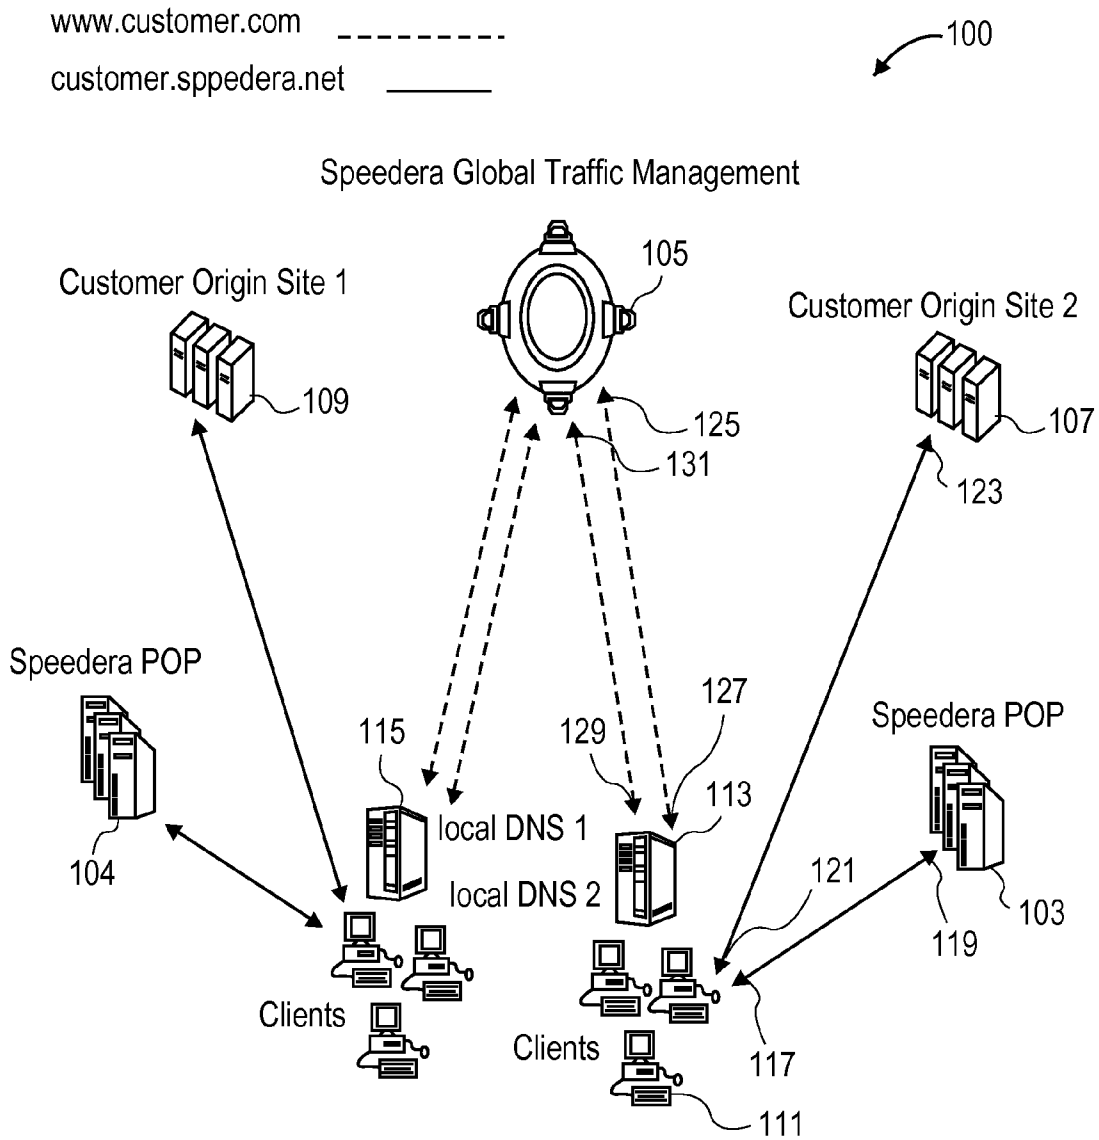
www.customer.com

customer.sppedera.net

100

Speedera Global Traffic Management

105

Customer Origin Site 1

109

Customer Origin Site 2

107

125

131

123

Speedera POP

104

115

local DNS 1

local DNS 2

129

127

113

Speedera POP

103

119

121

Clients

Clients

117

111